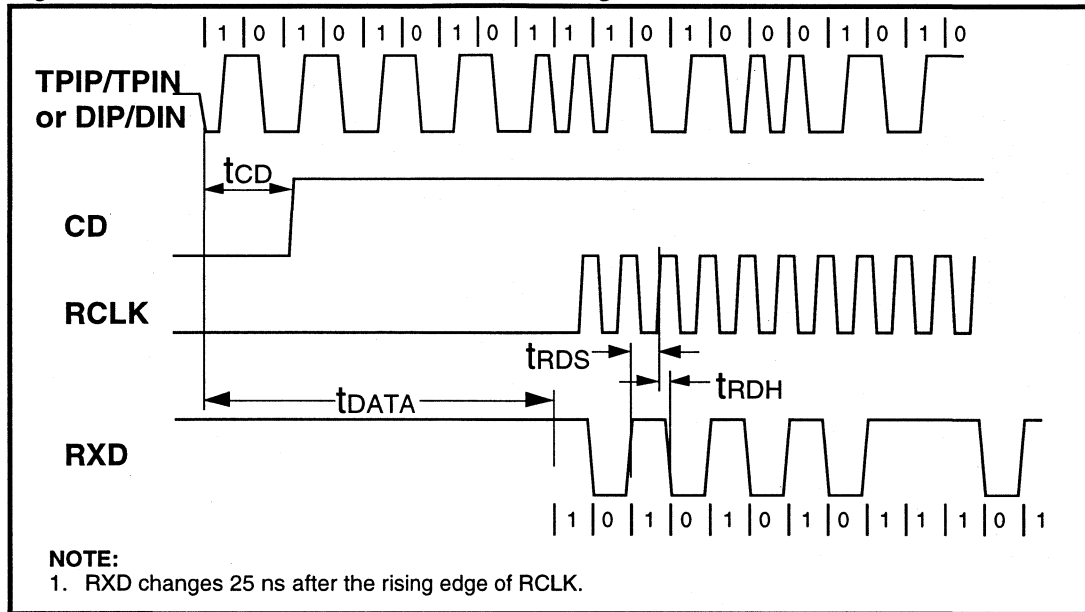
| 1 | 0 | 1 | 0 | 1 | 0 | 1 | 0 | 1 | 1 | 1 | 0 | 1 | 0 | 0 | 0 | 1 | 0 | 1 | 0

TPIP/TPIN or DIP/DIN

$t_{CD}$

CD

RCLK

$t_{RDS}$

$t_{RDH}$

$t_{DATA}$

RXD

| 1 | 0 | 1 | 0 | 1 | 0 | 1 | 0 | 1 | 1 | 1 | 0 | 1

NOTE:
1. RXD changes 25 ns after the rising edge of RCLK.